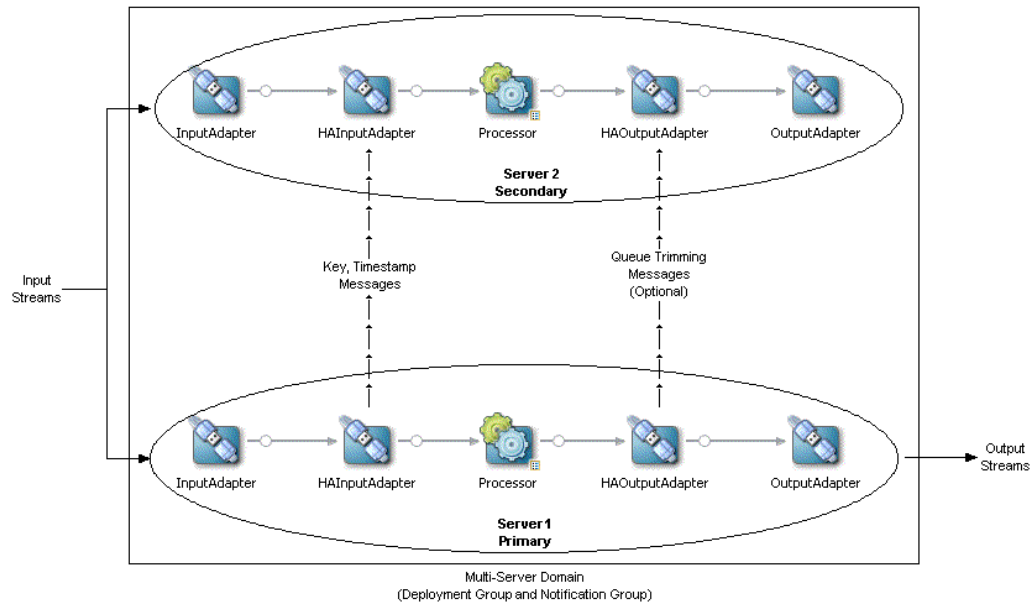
InputAdapter
HAInputAdapter
Processor
HAOutputAdapter
OutputAdapter

Server 2
Secondary

Input Streams

Key, Timestamp Messages

Queue Trimming Messages (Optional)

InputAdapter
HAInputAdapter
Processor
HAOutputAdapter
OutputAdapter

Output Streams

Server 1
Primary

Multi-Server Domain
(Deployment Group and Notification Group)